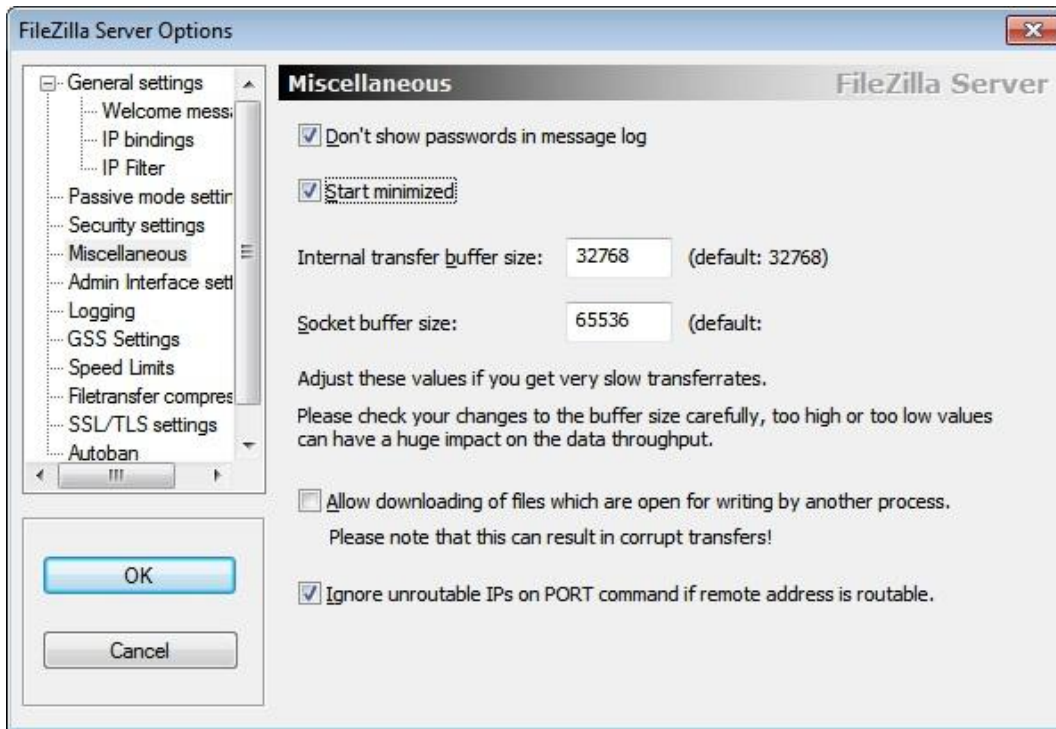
FileZilla Server Options

General settings
Welcome mess
IP bindings
IP Filter
Passive mode settir
Security settings
Miscellaneous
Admin Interface sett
Logging
GSS Settings
Speed Limits
Filetransfer compres
SSL/TLS settings
Autoban

OK

Cancel

Miscellaneous
FileZilla Server

Don't show passwords in message log

Start minimized

Internal transfer buffer size: 32768 (default: 32768)

Socket buffer size: 65536 (default:

Adjust these values if you get very slow transferrates.

Please check your changes to the buffer size carefully, too high or too low values can have a huge impact on the data throughput.

Allow downloading of files which are open for writing by another process.

Please note that this can result in corrupt transfers!

Ignore unroutable IPs on PORT command if remote address is routable.